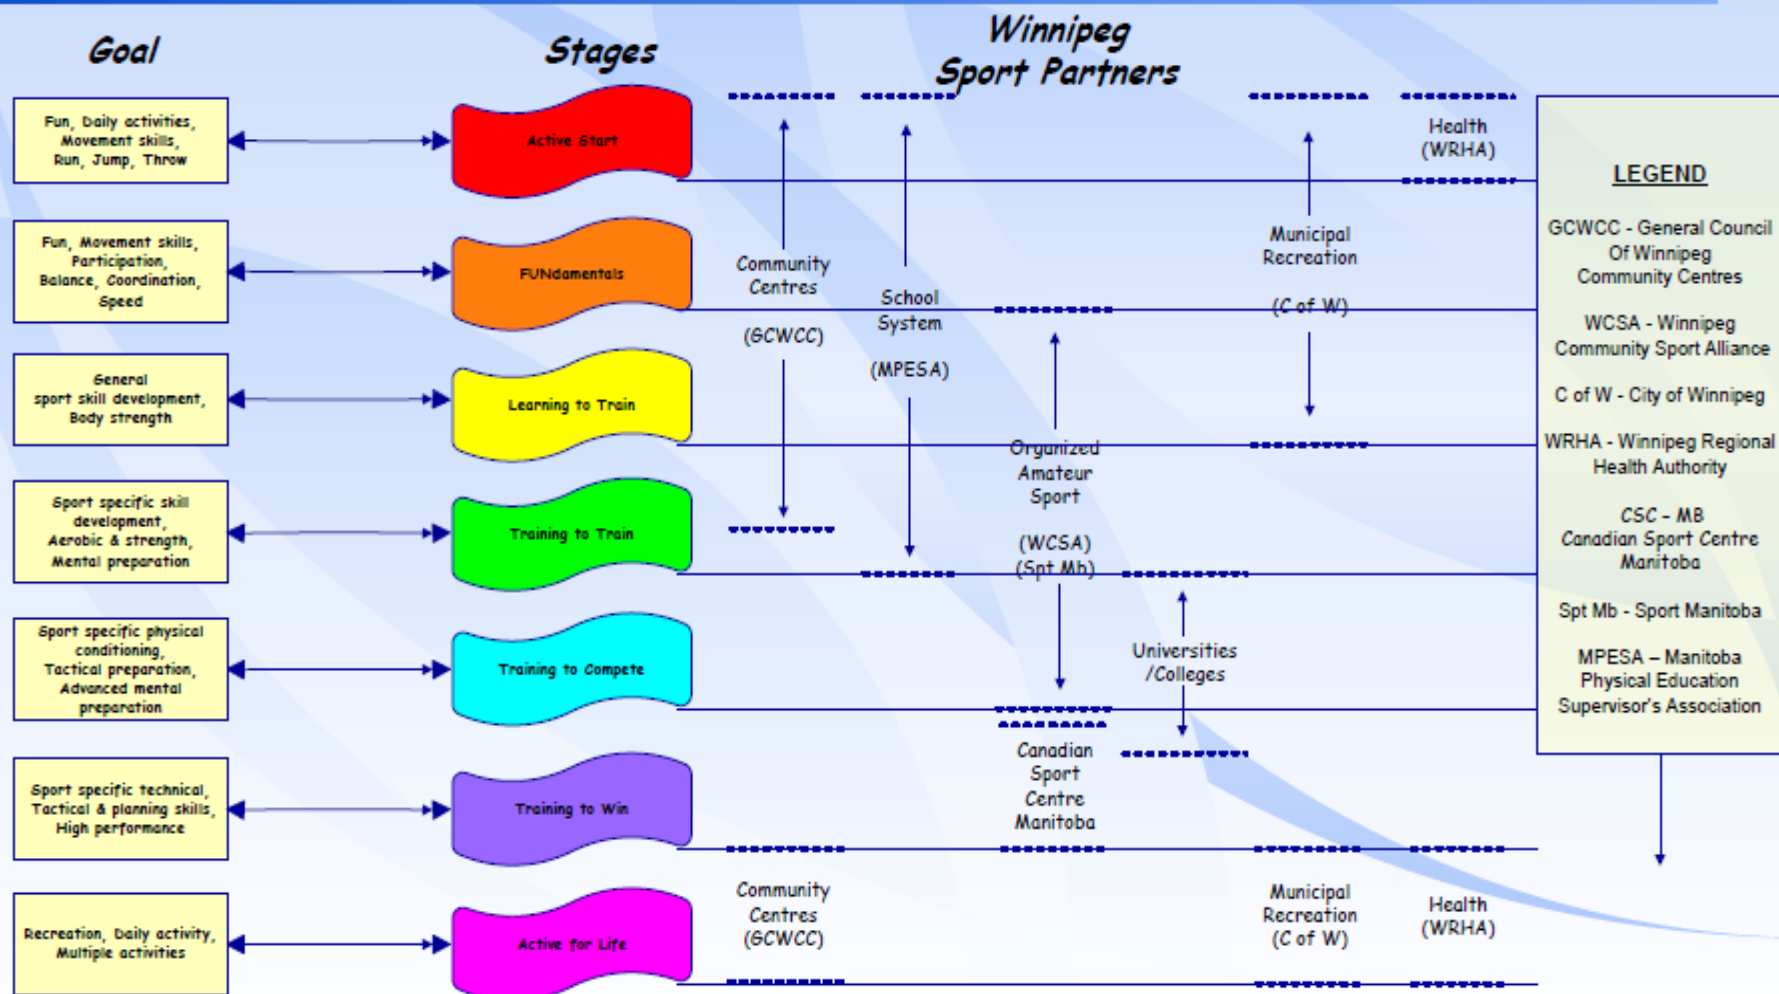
Goal

Stages

Winnipeg Sport Partners

Fun, Daily activities, Movement skills, Run, Jump, Throw

Active Start

Fun, Movement skills, Participation, Balance, Coordination, Speed

FUNdamentals

General sport skill development, Body strength

Learning to Train

Sport specific skill development, Aerobic & strength, Mental preparation

Training to Train

Sport specific physical conditioning, Tactical preparation, Advanced mental preparation

Training to Compete

Sport specific technical, Tactical & planning skills, High performance

Training to Win

Recreation, Daily activity, Multiple activities

Active for Life

Community Centres

(GCWCC)

School System

(MPESA)

Municipal Recreation

(C of W)

Health (WRHA)

Organized Amateur Sport

(WCSA) (Spt Mb)

Universities /Colleges

Canadian Sport Centre Manitoba

Community Centres (GCWCC)

Municipal Recreation (C of W)

Health (WRHA)

LEGEND

GCWCC - General Council Of Winnipeg Community Centres

WCSA - Winnipeg Community Sport Alliance

C of W - City of Winnipeg

WRHA - Winnipeg Regional Health Authority

CSC – MB Canadian Sport Centre Manitoba

Spt Mb - Sport Manitoba

MPESA – Manitoba Physical Education Supervisor's Association